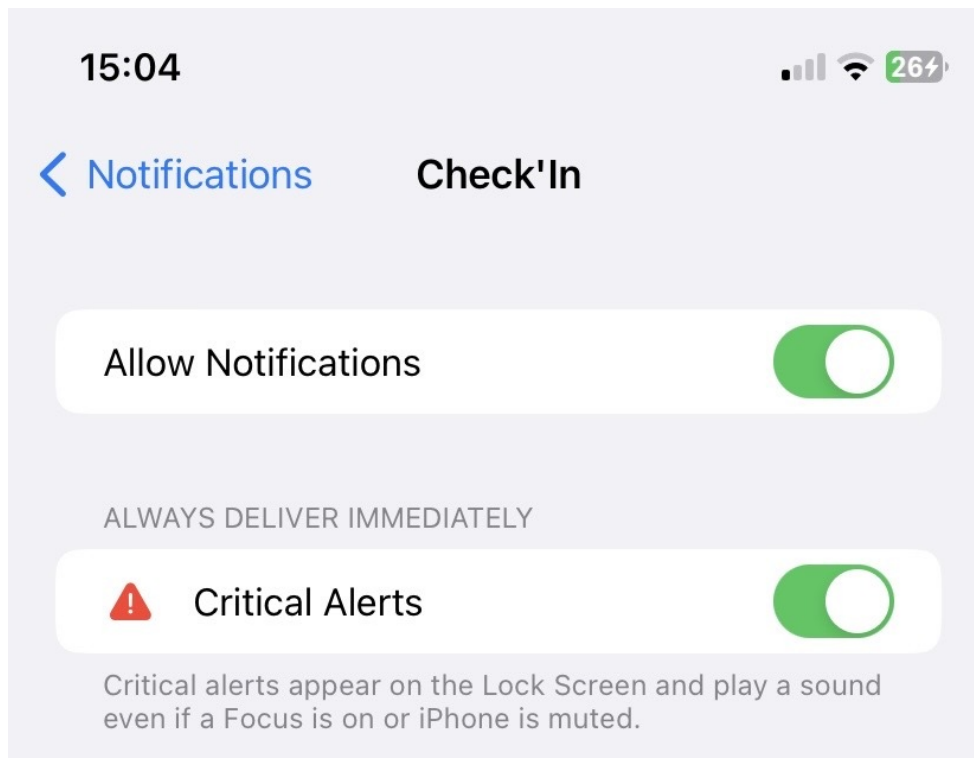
15:04

26

Notifications

Check'In

Allow Notifications

ALWAYS DELIVER IMMEDIATELY

Critical Alerts

Critical alerts appear on the Lock Screen and play a sound even if a Focus is on or iPhone is muted.